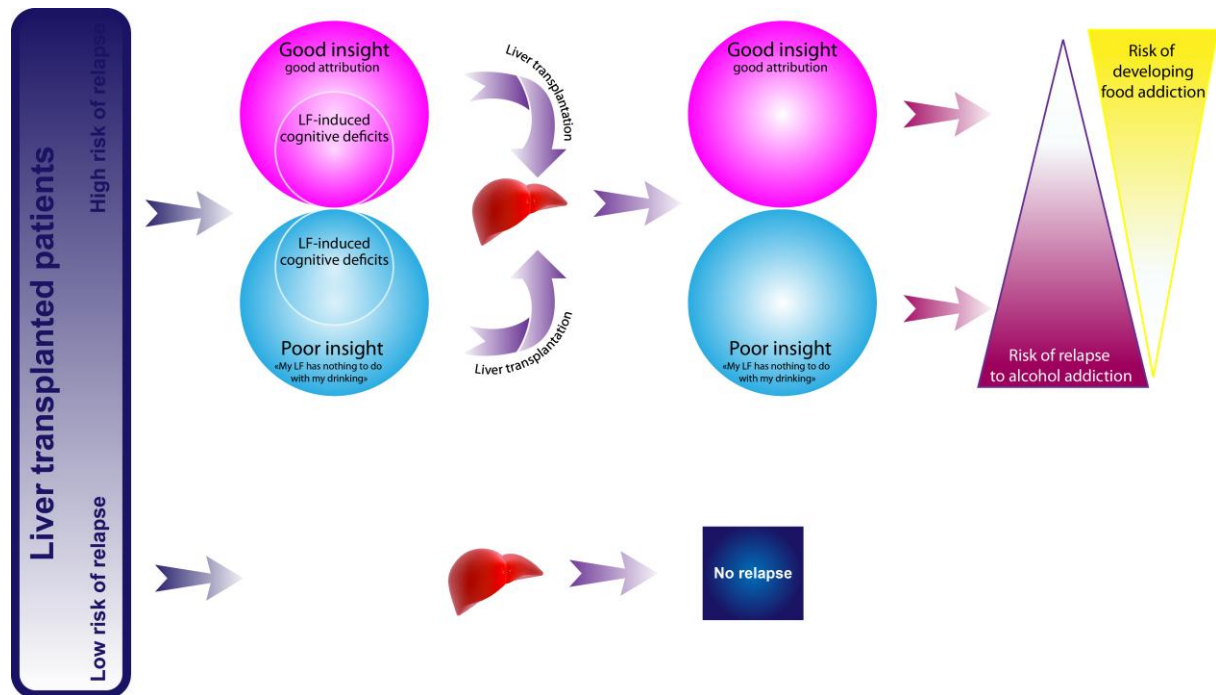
Liver transplanted patients

High risk of relapse

Good insight
good attribution

LF-induced cognitive deficits

LF-induced cognitive deficits

Poor insight
«My LF has nothing to do with my drinking»

Liver transplantation

Liver transplantation

Good insight
good attribution

Poor insight
«My LF has nothing to do with my drinking»

Risk of developing food addiction

Risk of relapse to alcohol addiction

Low risk of relapse

No relapse